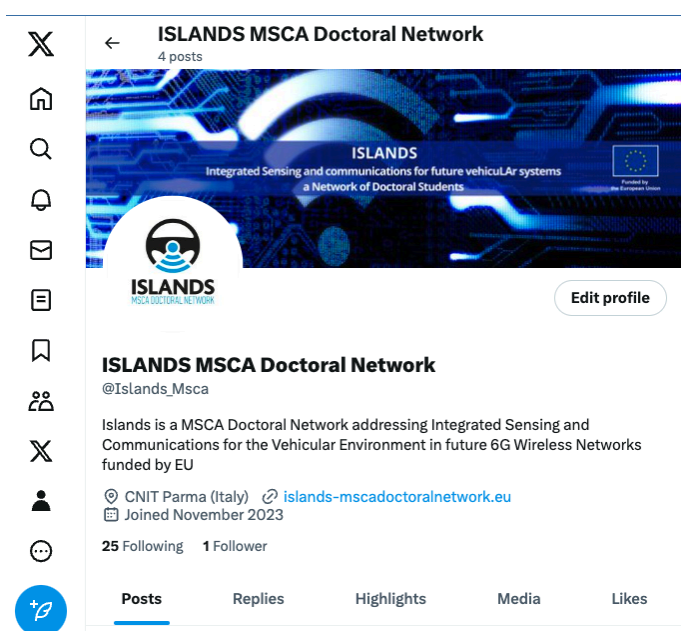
ISLANDS MSCA Doctoral Network
4 posts

ISLANDS
Integrated Sensing and communications for future vehicuLAr systems
a Network of Doctoral Students

Funded by the European Union

ISLANDS
MSCA DOCTORAL NETWORK

Edit profile

ISLANDS MSCA Doctoral Network
@Islands_Msca

Islands is a MSCA Doctoral Network addressing Integrated Sensing and Communications for the Vehicular Environment in future 6G Wireless Networks funded by EU

CNIT Parma (Italy) islands-mscadoctoralnetwork.eu
Joined November 2023

25 Following 1 Follower

Posts Replies Highlights Media Likes